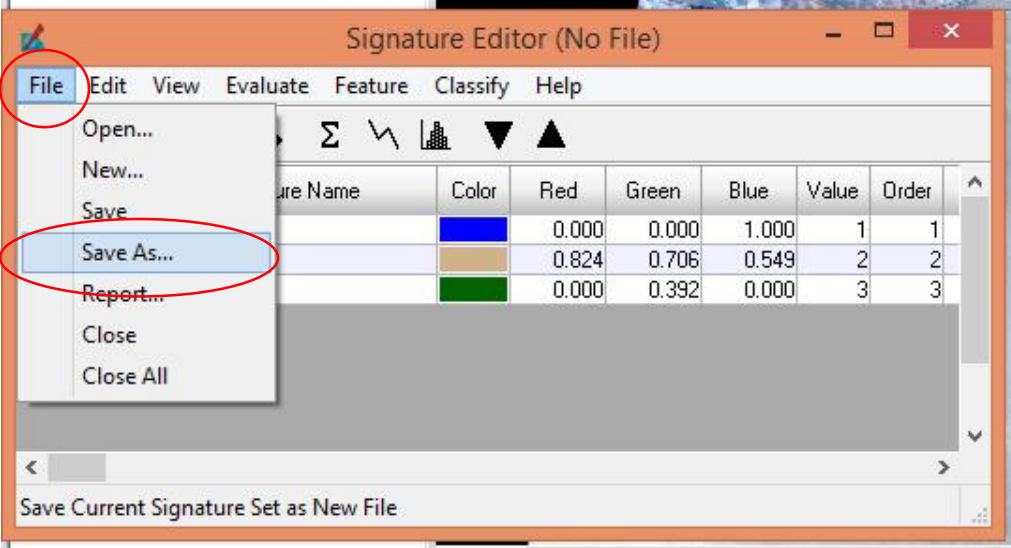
Signature Editor (No File)

File Edit View Evaluate Feature Classify Help

Open...
New...
Save
Save As...
Report...
Close
Close All

Σ

| ...ure Name | Color | Red | Green | Blue | Value | Order |
|---|---|---|---|---|---|---|
| | | 0.000 | 0.000 | 1.000 | 1 | 1 |
| | | 0.824 | 0.706 | 0.549 | 2 | 2 |
| | | 0.000 | 0.392 | 0.000 | 3 | 3 |

Save Current Signature Set as New File